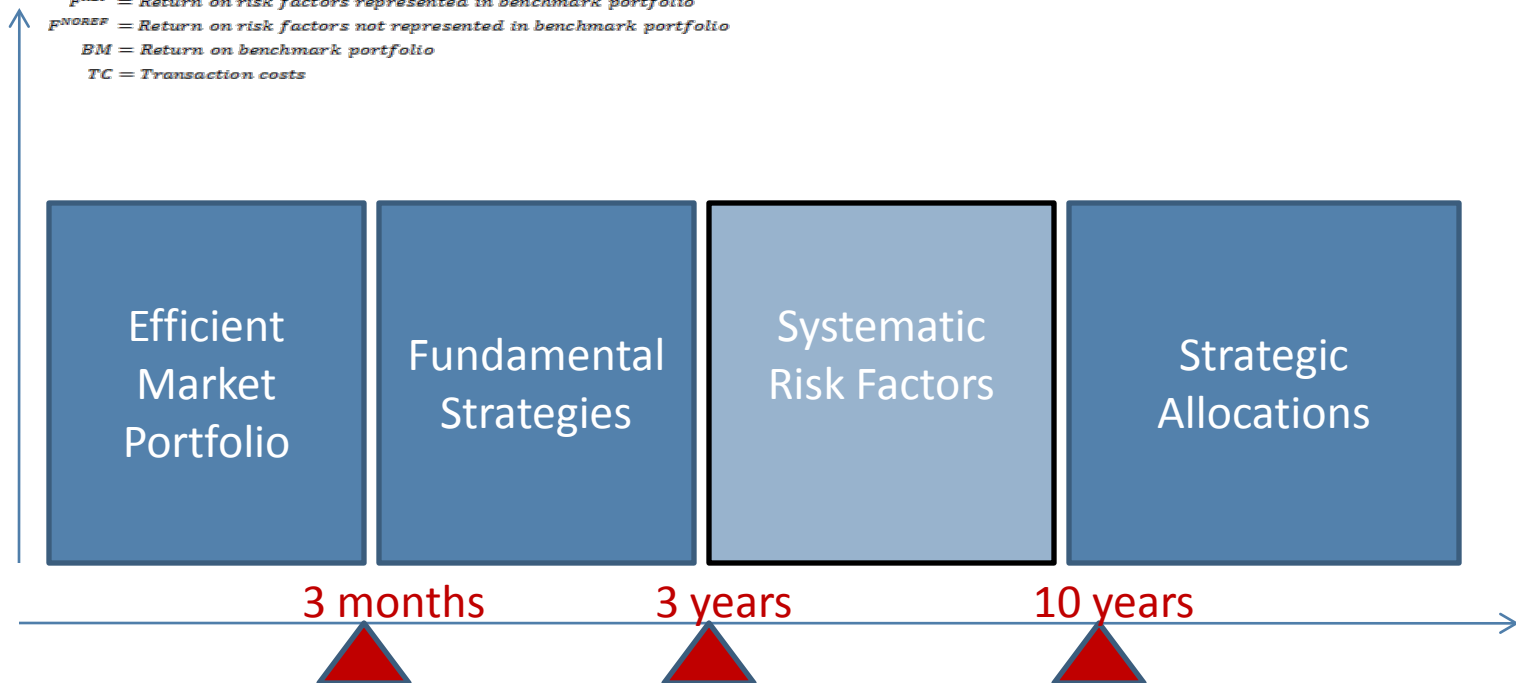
$F^{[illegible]}$ = Return on risk factors represented in benchmark portfolio
$F^{NOREF}$ = Return on risk factors not represented in benchmark portfolio
$BM$ = Return on benchmark portfolio
$TC$ = Transaction costs

Efficient Market Portfolio

Fundamental Strategies

Systematic Risk Factors

Strategic Allocations

3 months

3 years

10 years